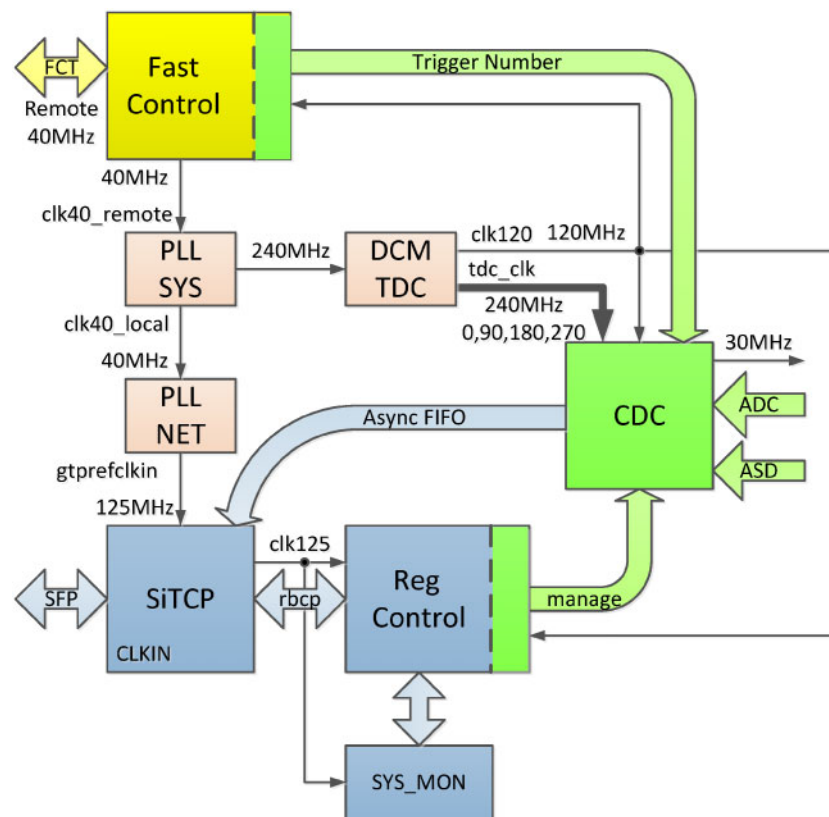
FCT
Remote
40MHz

Fast
Control

Trigger Number

40MHz
clk40_remote

PLL
SYS

240MHz

DCM
TDC

clk120
120MHz

tdc_clk
240MHz
0,90,180,270

clk40_local
40MHz

PLL
NET

30MHz

CDC

ADC

ASD

Async FIFO

gtprefclkin
125MHz

clk125

SFP

SiTCP
CLKIN

rbcp

Reg
Control

manage

SYS_MON